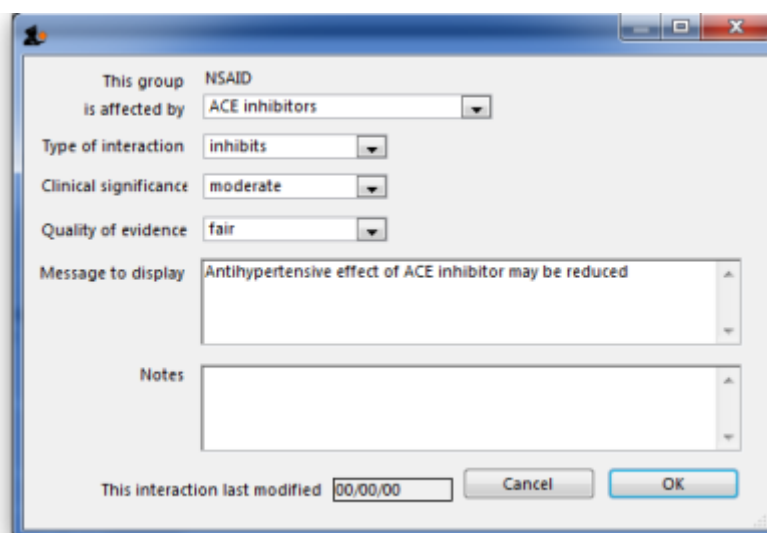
This group NSAID

is affected by ACE inhibitors

Type of interaction inhibits

Clinical significance moderate

Quality of evidence fair

Message to display Antihypertensive effect of ACE inhibitor may be reduced

Notes

This interaction last modified 00/00/00

Cancel

OK